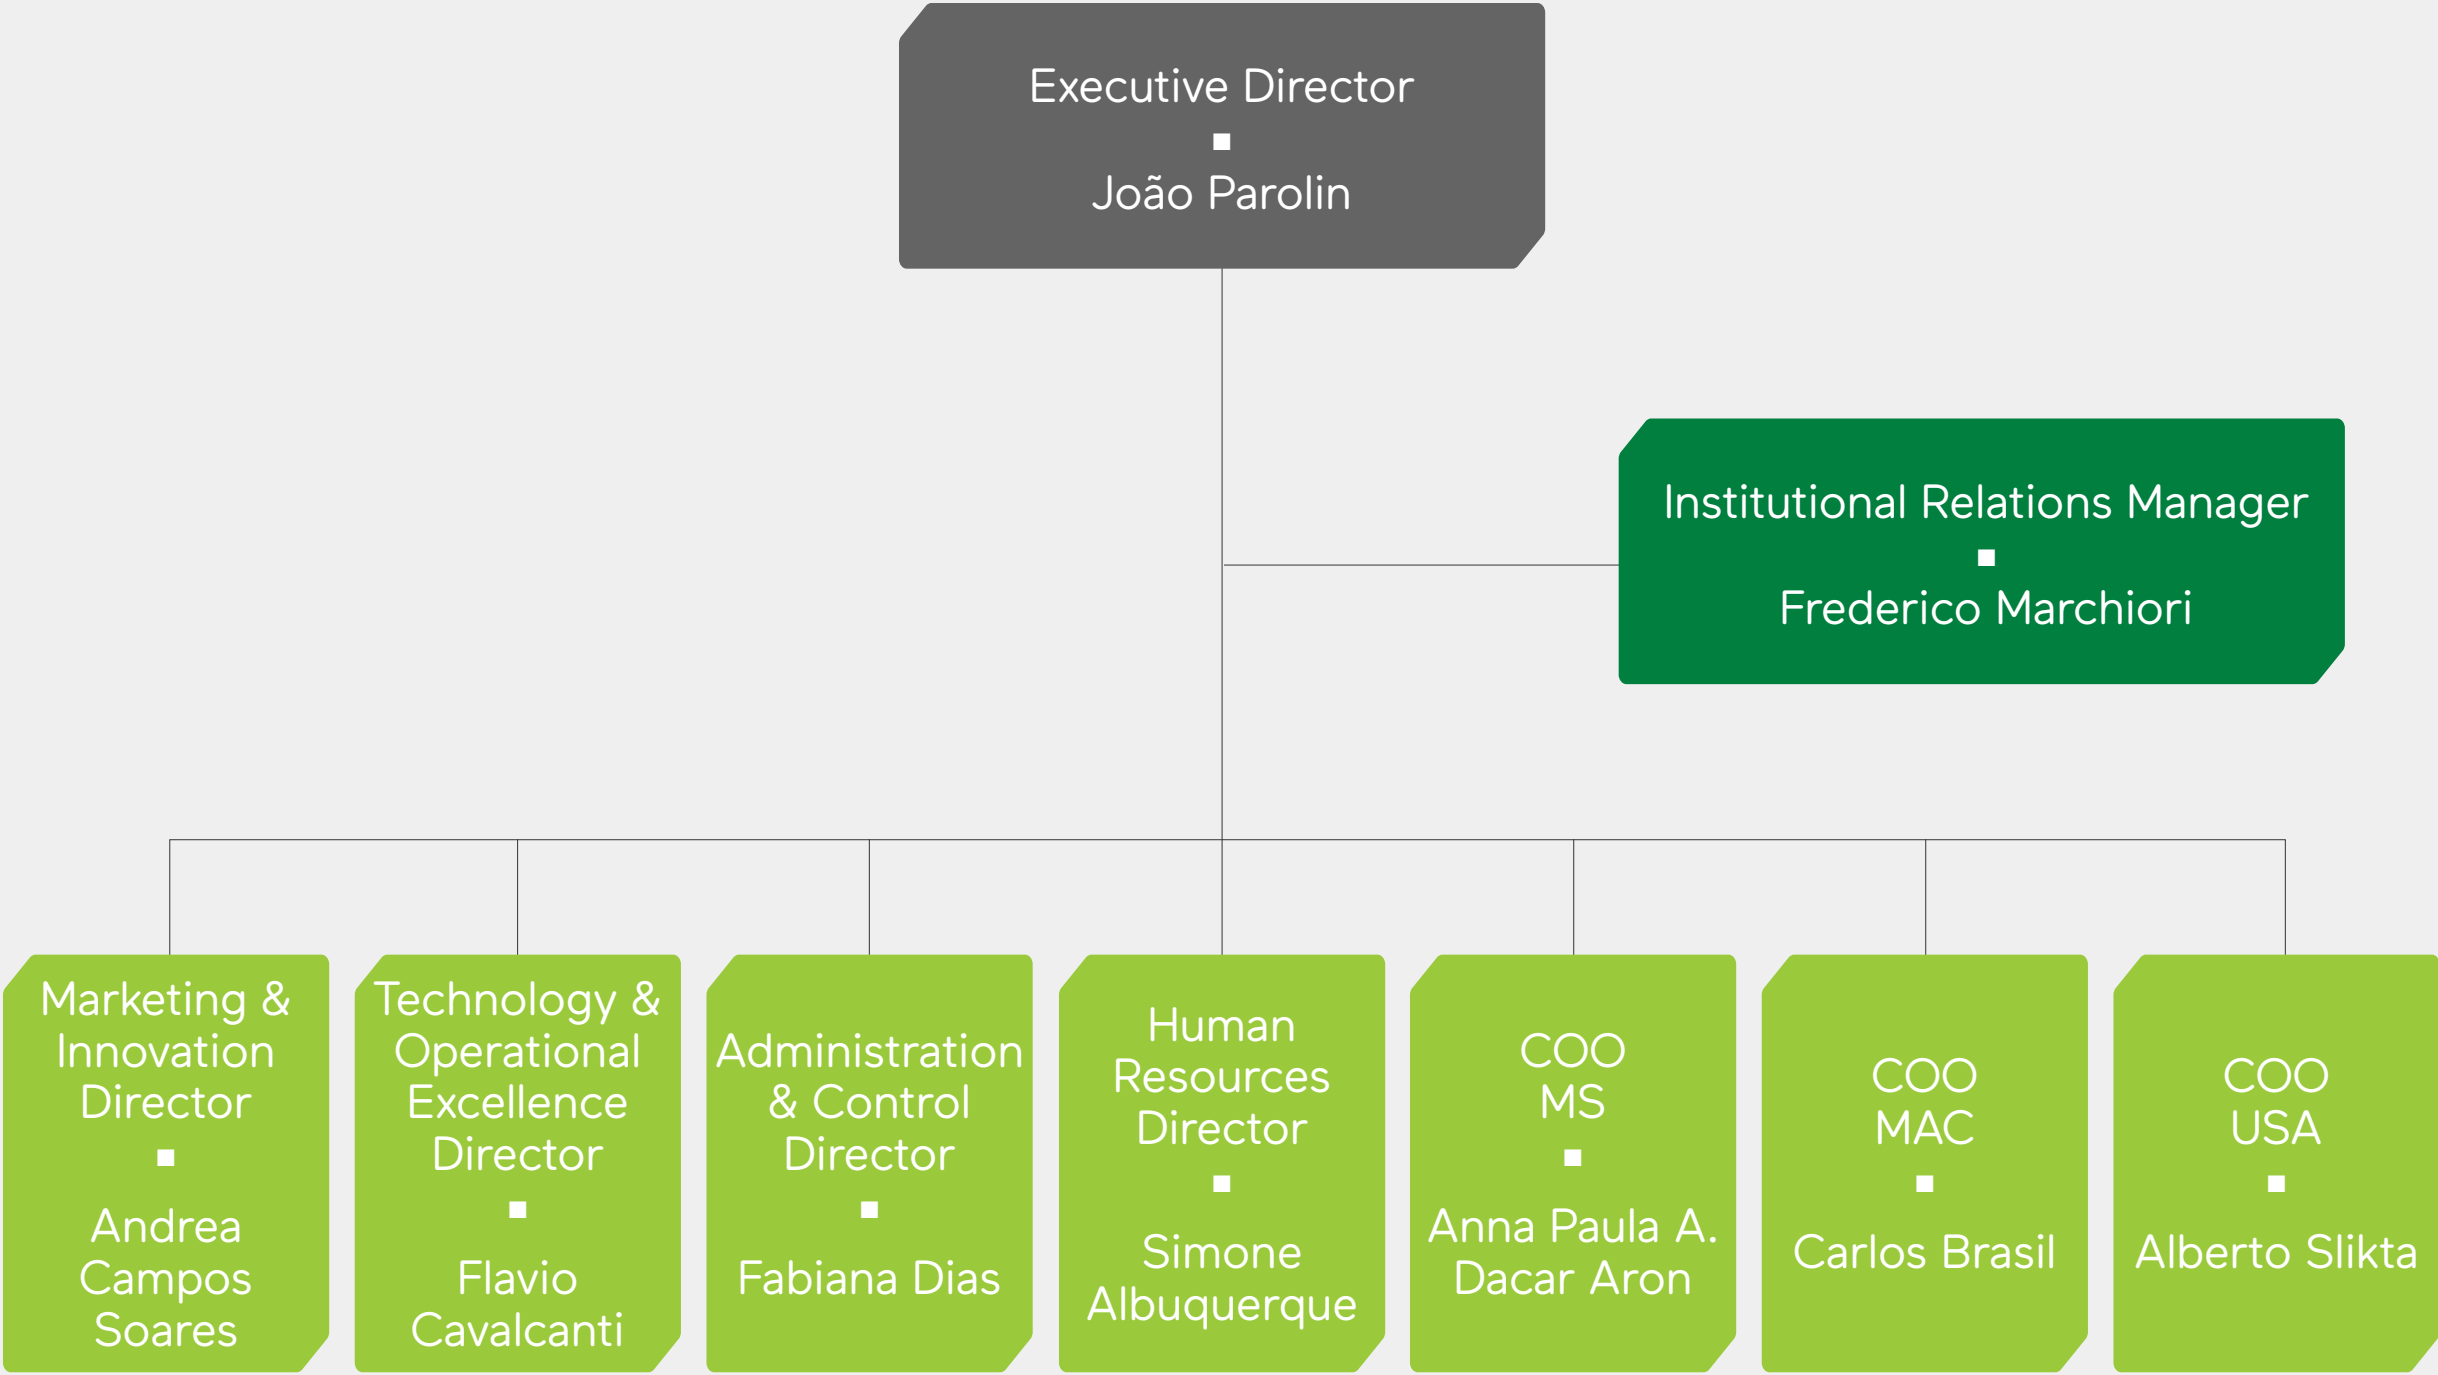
Executive Director
■
João Parolin

Institutional Relations Manager
■
Frederico Marchiori

Marketing & Innovation Director
■
Andrea Campos Soares

Technology & Operational Excellence Director
■
Flavio Cavalcanti

Administration & Control Director
■
Fabiana Dias

Human Resources Director
■
Simone Albuquerque

COO MS
■
Anna Paula A. Dacar Aron

COO MAC
■
Carlos Brasil

COO USA
■
Alberto Slikta